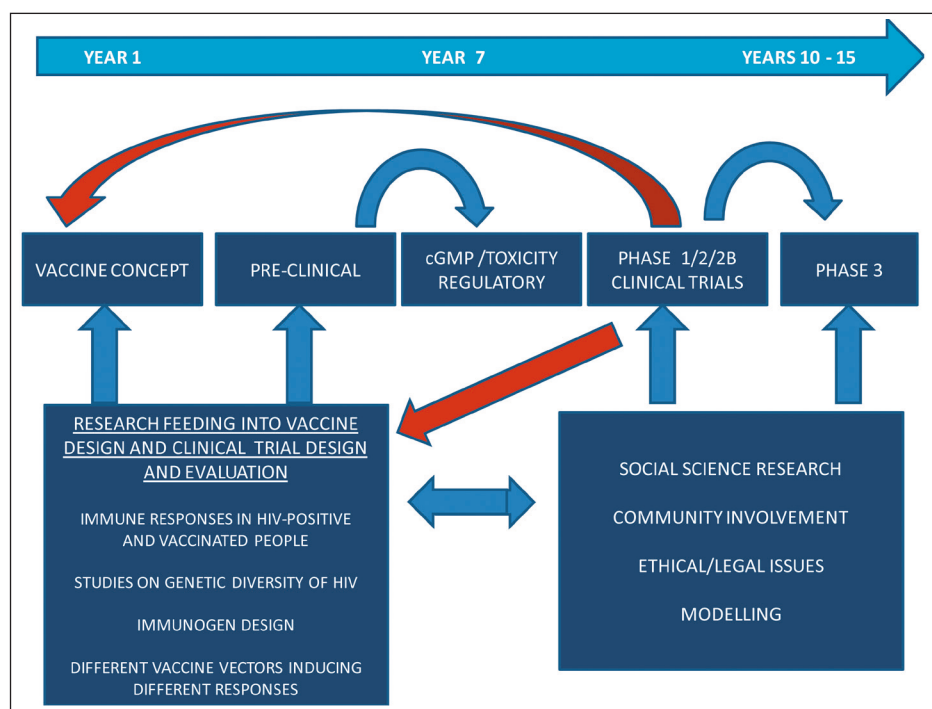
YEAR 1

YEAR 7

YEARS 10 - 15

VACCINE CONCEPT

PRE-CLINICAL

cGMP /TOXICITY REGULATORY

PHASE 1/2/2B CLINICAL TRIALS

PHASE 3

RESEARCH FEEDING INTO VACCINE DESIGN AND CLINICAL TRIAL DESIGN AND EVALUATION

IMMUNE RESPONSES IN HIV-POSITIVE AND VACCINATED PEOPLE

STUDIES ON GENETIC DIVERSITY OF HIV

IMMUNOGEN DESIGN

DIFFERENT VACCINE VECTORS INDUCING DIFFERENT RESPONSES

SOCIAL SCIENCE RESEARCH

COMMUNITY INVOLVEMENT

ETHICAL/LEGAL ISSUES

MODELLING